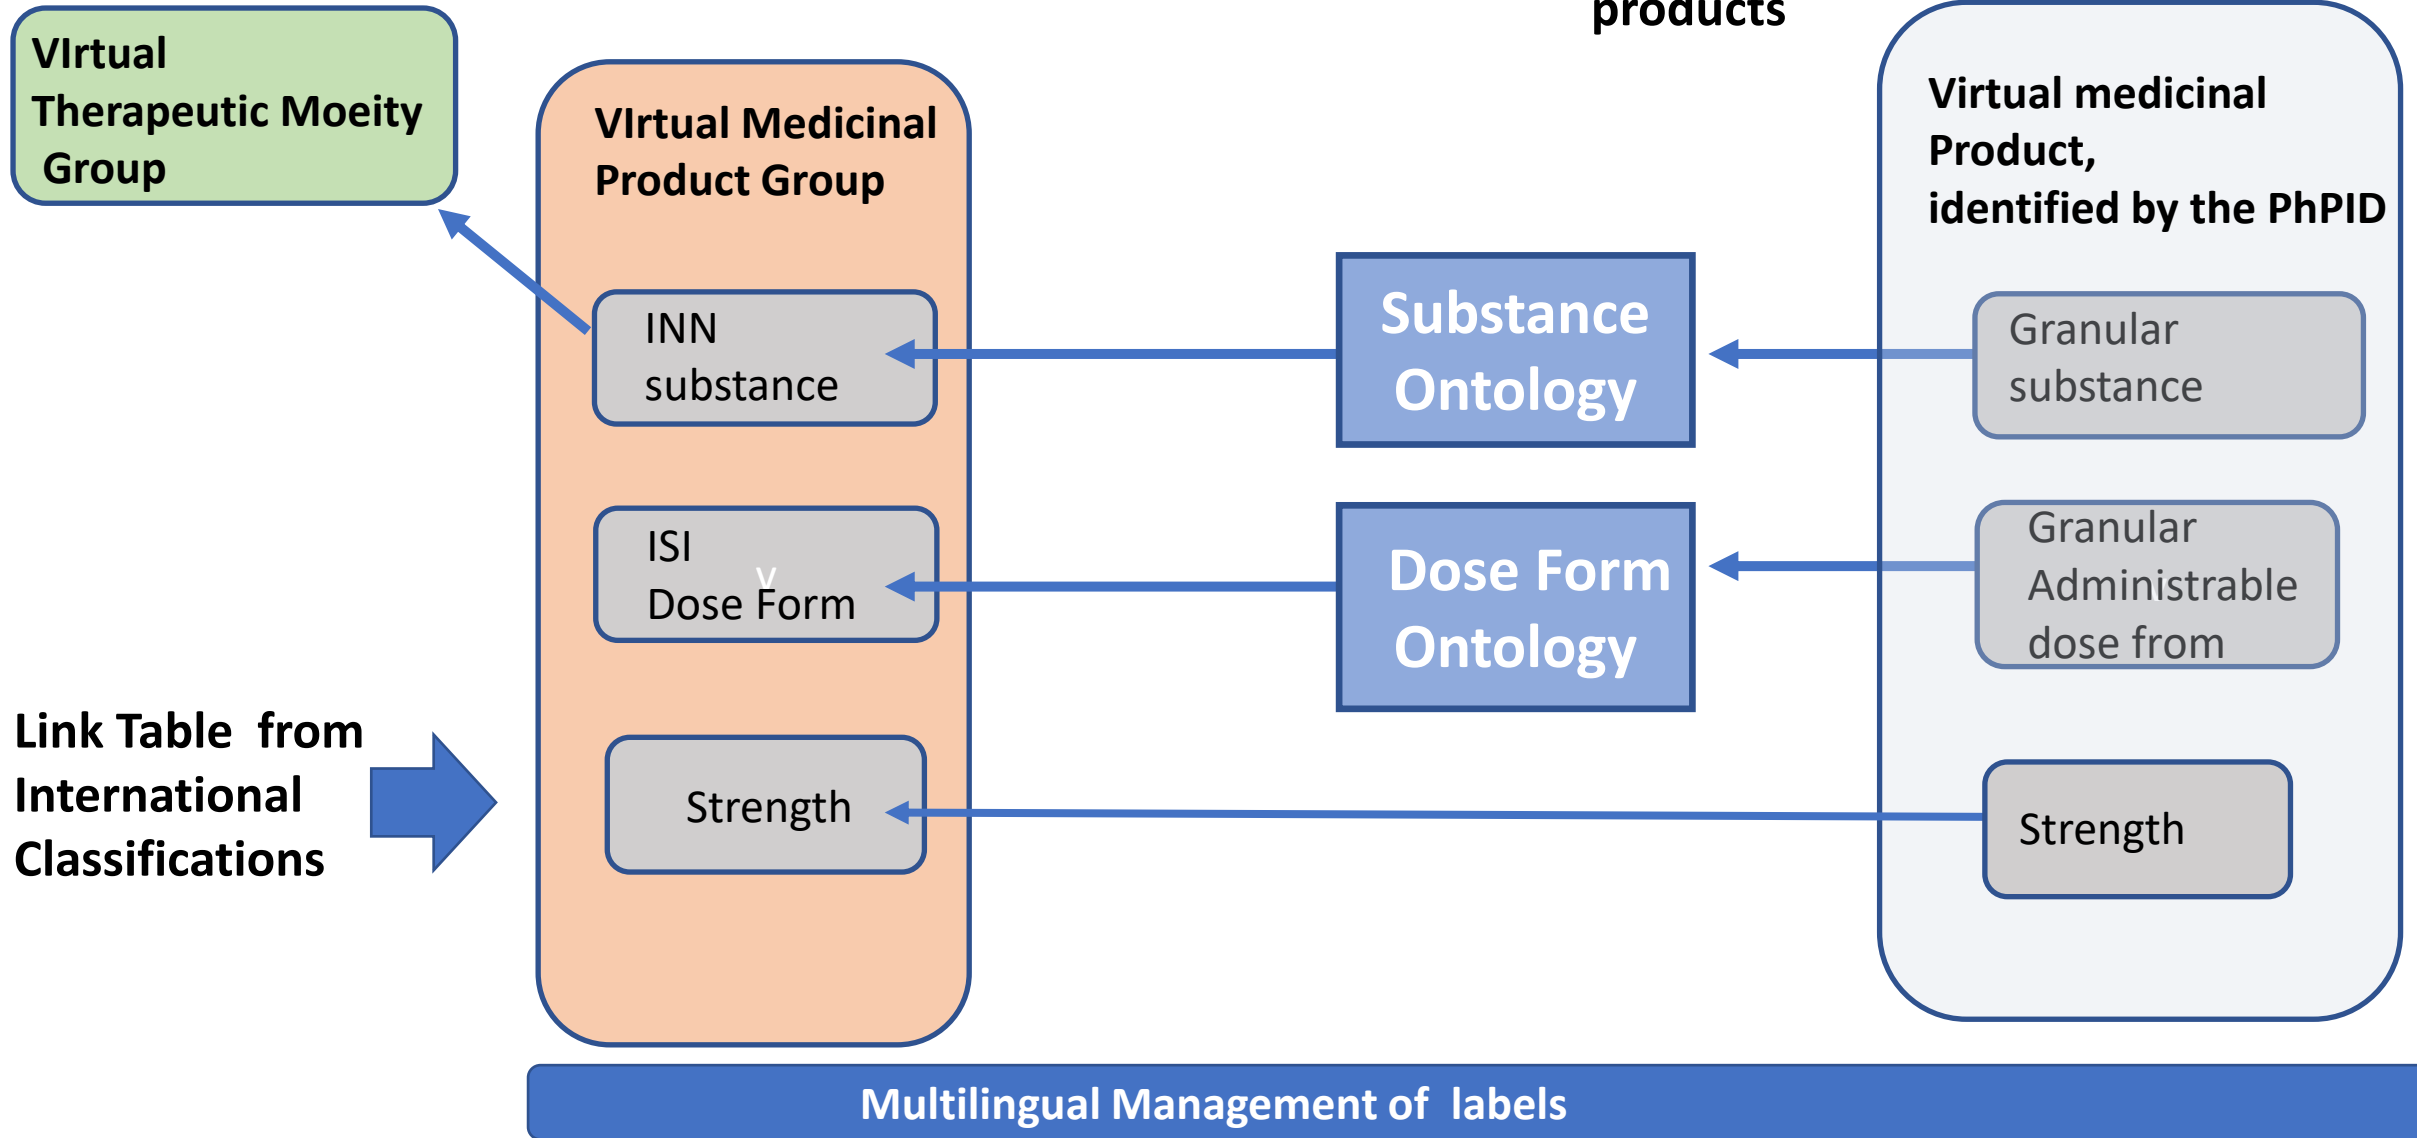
products

VIrtual Therapeutic Moeity Group

VIrtual Medicinal Product Group

INN substance

ISI Dose Form

Strength

Substance Ontology

Dose Form Ontology

Virtual medicinal Product, identified by the PhPID

Granular substance

Granular Administrable dose from

Strength

Link Table from International Classifications

Multilingual Management of labels